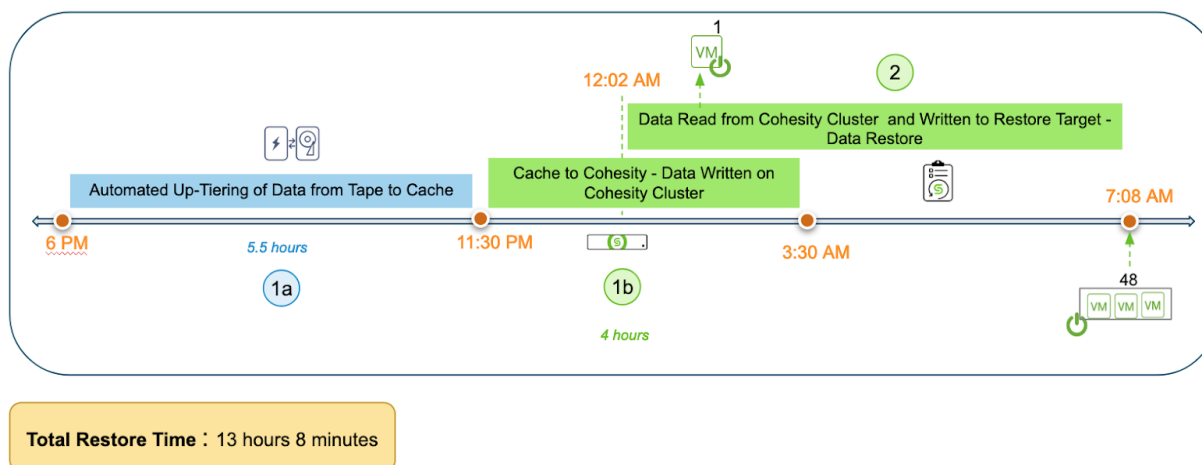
1

VM

12:02 AM

2

Data Read from Cohesity Cluster and Written to Restore Target - Data Restore

Automated Up-Tiering of Data from Tape to Cache

Cache to Cohesity - Data Written on Cohesity Cluster

7:08 AM

6 PM

5.5 hours

11:30 PM

3:30 AM

1a

1b

48

VM VM VM

4 hours

Total Restore Time : 13 hours 8 minutes